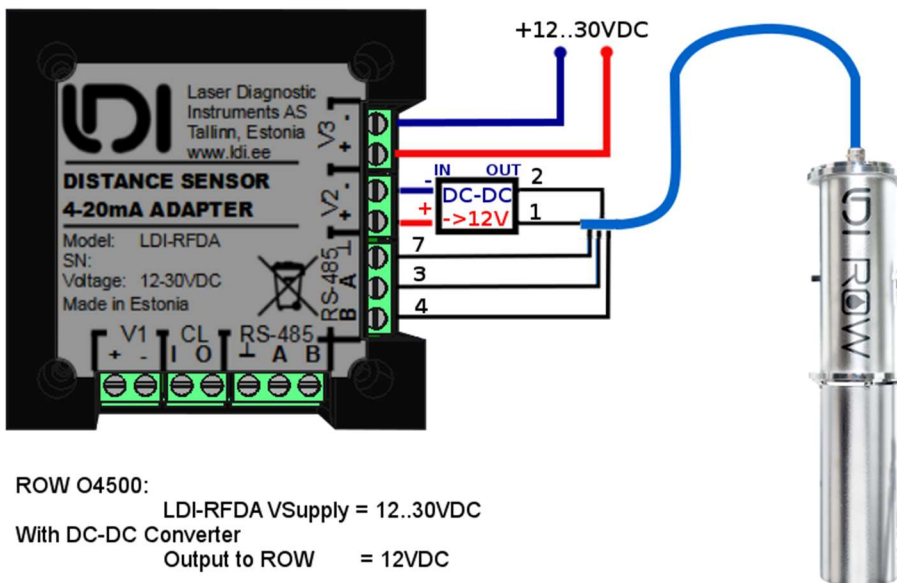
+12..30VDC

LDI

Laser Diagnostic Instruments AS Tallinn, Estonia www.ldi.ee

DISTANCE SENSOR 4-20mA ADAPTER

Model: LDI-RFDA
SN:
Voltage: 12-30VDC
Made in Estonia

V3 - +
V2 - +
RS-485 ⊥ A B

V1 + -
CL I O
RS-485 ⊥ A B

IN OUT
- DC-DC
+ ->12V

2
1
7
3
4

LDI ROW

ROW O4500:
LDI-RFDA VSupply = 12..30VDC
With DC-DC Converter
Output to ROW = 12VDC